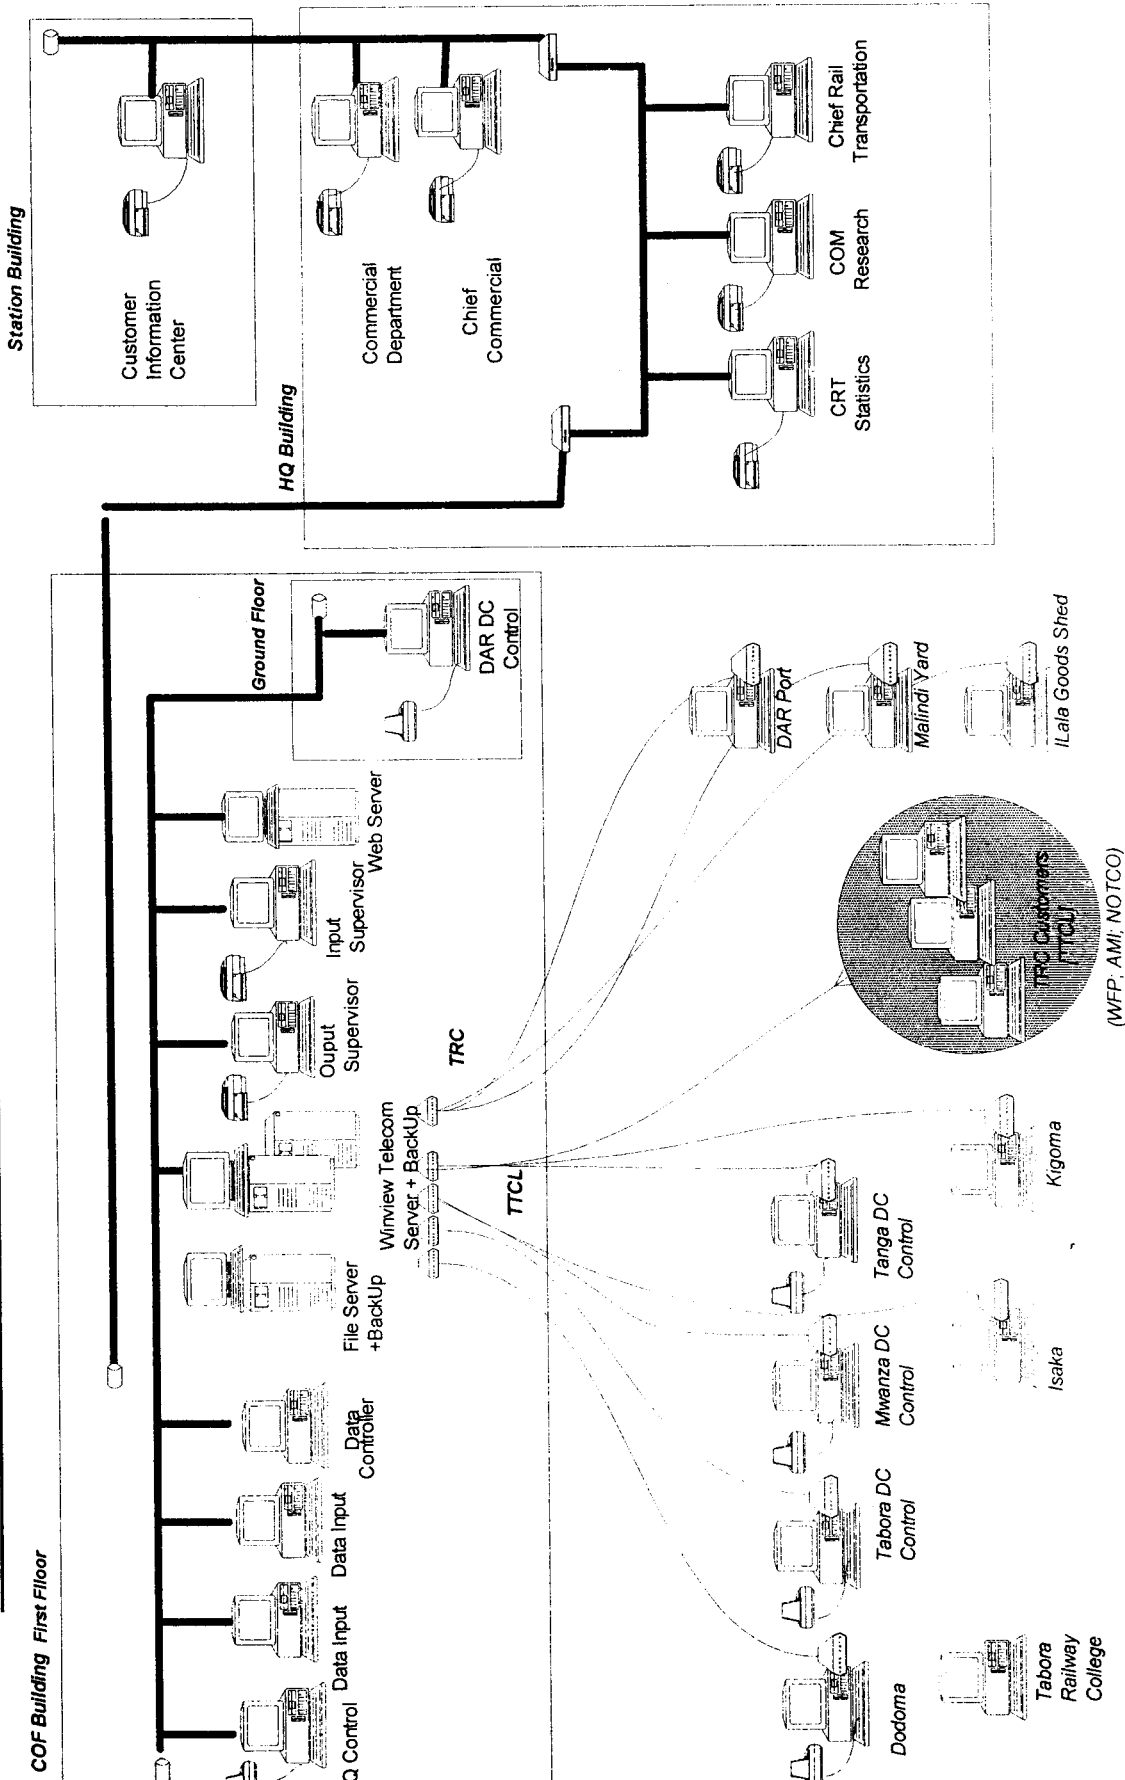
Station Building

Customer Information Center

HQ Building

Commercial Department

Chief Commercial

CRT Statistics

COM Research

Chief Rail Transportation

COF Building First Floor

Q Control

Data Input

Data Input

Data Controller

File Server +BackUp

Winview Telecom Server + BackUp

Ouput Supervisor

Input Supervisor

Web Server

Ground Floor

DAR DC Control

TRC

TTCL

DAR Port

Malindi Yard

ILala Goods Shed

TRC Customers (TTCL)

(WFP; AMI; NOTCO)

Kigoma

Tanga DC Control

Isaka

Mwanza DC Control

Tabora DC Control

Dodoma

Tabora Railway College